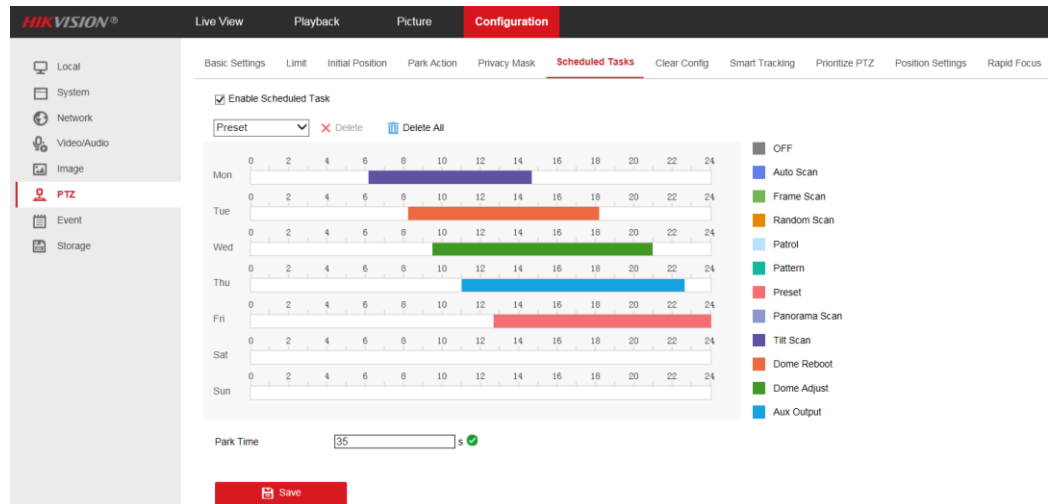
HIKVISION®

Live View
Playback
Picture
Configuration

Local
System
Network
Video/Audio
Image
PTZ
Event
Storage

Basic Settings
Limit
Initial Position
Park Action
Privacy Mask
Scheduled Tasks
Clear Config
Smart Tracking
Prioritize PTZ
Position Settings
Rapid Focus

☑ Enable Scheduled Task

Preset
Delete
Delete All

| | 0 | 2 | 4 | 6 | 8 | 10 | 12 | 14 | 16 | 18 | 20 | 22 | 24 |
|---|---|---|---|---|---|---|---|---|---|---|---|---|---|
| Mon | | | | | | | | | | | | | |
| Tue | | | | | | | | | | | | | |
| Wed | | | | | | | | | | | | | |
| Thu | | | | | | | | | | | | | |
| Fri | | | | | | | | | | | | | |
| Sat | | | | | | | | | | | | | |
| Sun | | | | | | | | | | | | | |

OFF
Auto Scan
Frame Scan
Random Scan
Patrol
Pattern
Preset
Panorama Scan
Tilt Scan
Dome Reboot
Dome Adjust
Aux Output

Park Time 35 s

Save